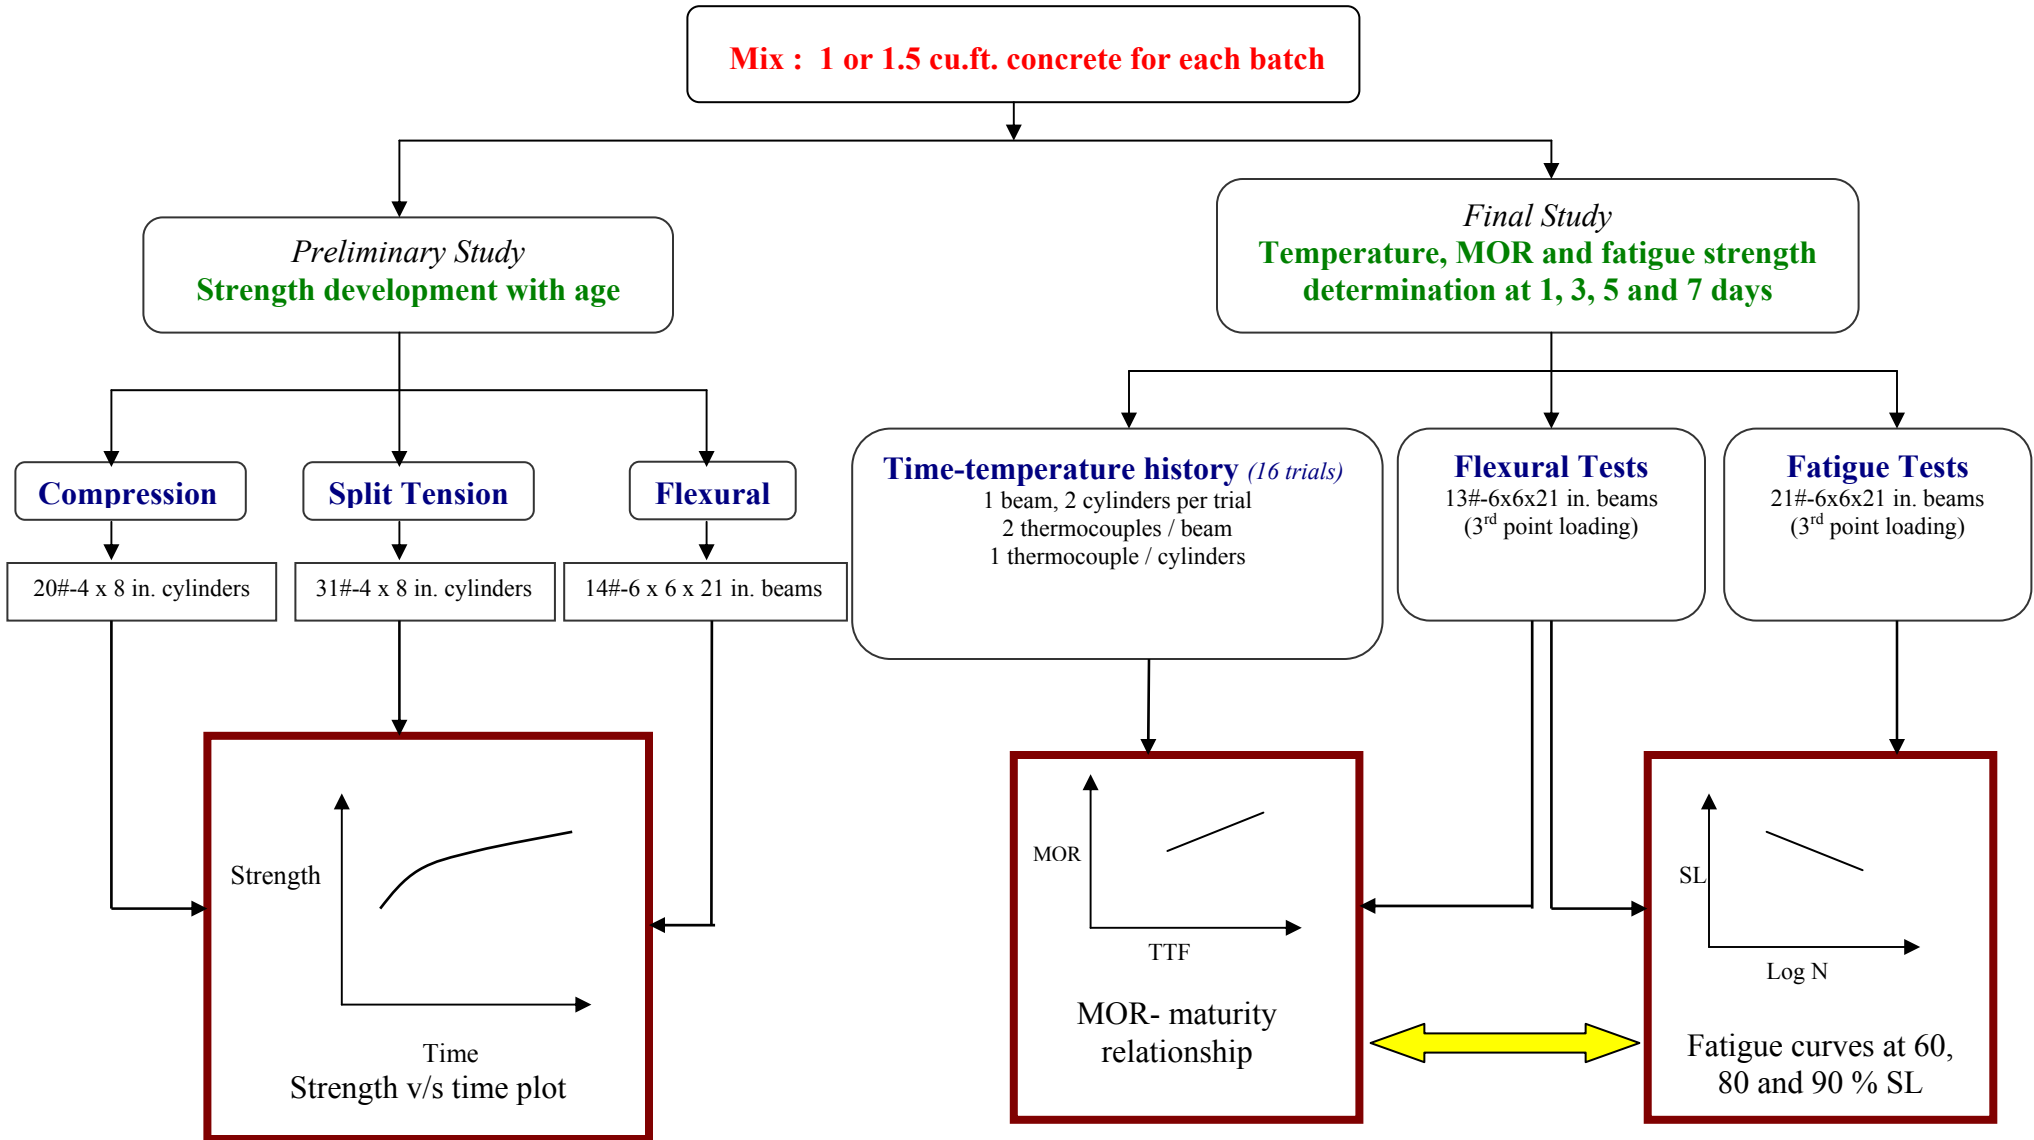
Mix : 1 or 1.5 cu.ft. concrete for each batch

Preliminary Study
Strength development with age

Final Study
Temperature, MOR and fatigue strength determination at 1, 3, 5 and 7 days

Compression

20#-4 x 8 in. cylinders

Split Tension

31#-4 x 8 in. cylinders

Flexural

14#-6 x 6 x 21 in. beams

Time-temperature history (16 trials)
1 beam, 2 cylinders per trial
2 thermocouples / beam
1 thermocouple / cylinders

Flexural Tests
13#-6x6x21 in. beams
(3$^{rd}$ point loading)

Fatigue Tests
21#-6x6x21 in. beams
(3$^{rd}$ point loading)

Strength

Time
Strength v/s time plot

MOR

TTF

MOR- maturity relationship

SL

Log N

Fatigue curves at 60, 80 and 90 % SL